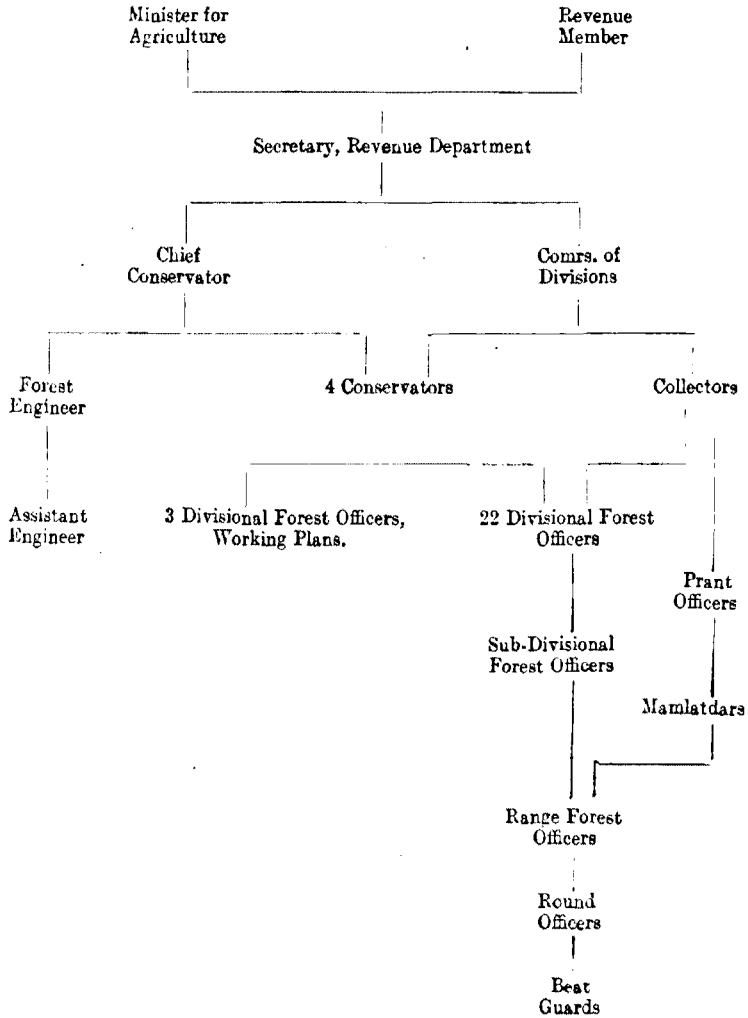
Minister for Agriculture

Revenue Member

Secretary, Revenue Department

Chief Conservator

Comrs. of Divisions

Forest Engineer

4 Conservators

Collectors

Assistant Engineer

3 Divisional Forest Officers, Working Plans.

22 Divisional Forest Officers

Prant Officers

Sub-Divisional Forest Officers

Mamlatdars

Range Forest Officers

Round Officers

Beat Guards